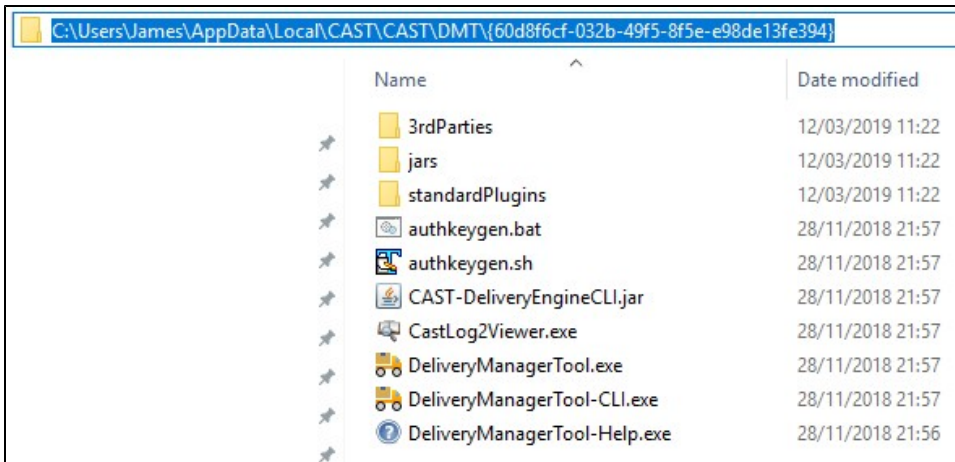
C:\Users\James\AppData\Local\CAST\CAST\DMT\{60d8f6cf-032b-49f5-8f5e-e98de13fe394}

| Name | Date modified |
|---|---|
| 3rdParties | 12/03/2019 11:22 |
| jars | 12/03/2019 11:22 |
| standardPlugins | 12/03/2019 11:22 |
| authkeygen.bat | 28/11/2018 21:57 |
| authkeygen.sh | 28/11/2018 21:57 |
| CAST-DeliveryEngineCLI.jar | 28/11/2018 21:57 |
| CastLog2Viewer.exe | 28/11/2018 21:57 |
| DeliveryManagerTool.exe | 28/11/2018 21:57 |
| DeliveryManagerTool-CLI.exe | 28/11/2018 21:57 |
| DeliveryManagerTool-Help.exe | 28/11/2018 21:56 |